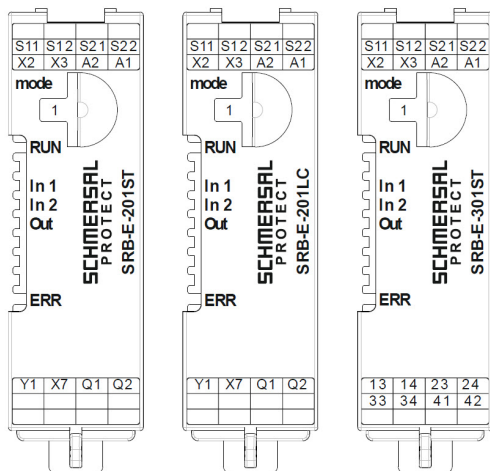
| S11 | S12 | S21 | S22 |
|---|---|---|---|
| X2 | X3 | A2 | A1 |

mode

1

RUN

In 1
In 2
Out

ERR

SCHMERSAL
PROTECT
SRB-E-201ST

| Y1 | X7 | Q1 | Q2 |
|---|---|---|---|

| S11 | S12 | S21 | S22 |
|---|---|---|---|
| X2 | X3 | A2 | A1 |

mode

1

RUN

In 1
In 2
Out

ERR

SCHMERSAL
PROTECT
SRB-E-201LC

| Y1 | X7 | Q1 | Q2 |
|---|---|---|---|

| S11 | S12 | S21 | S22 |
|---|---|---|---|
| X2 | X3 | A2 | A1 |

mode

1

RUN

In 1
In 2
Out

ERR

SCHMERSAL
PROTECT
SRB-E-301ST

| 13 | 14 | 23 | 24 |
|---|---|---|---|
| 33 | 34 | 41 | 42 |